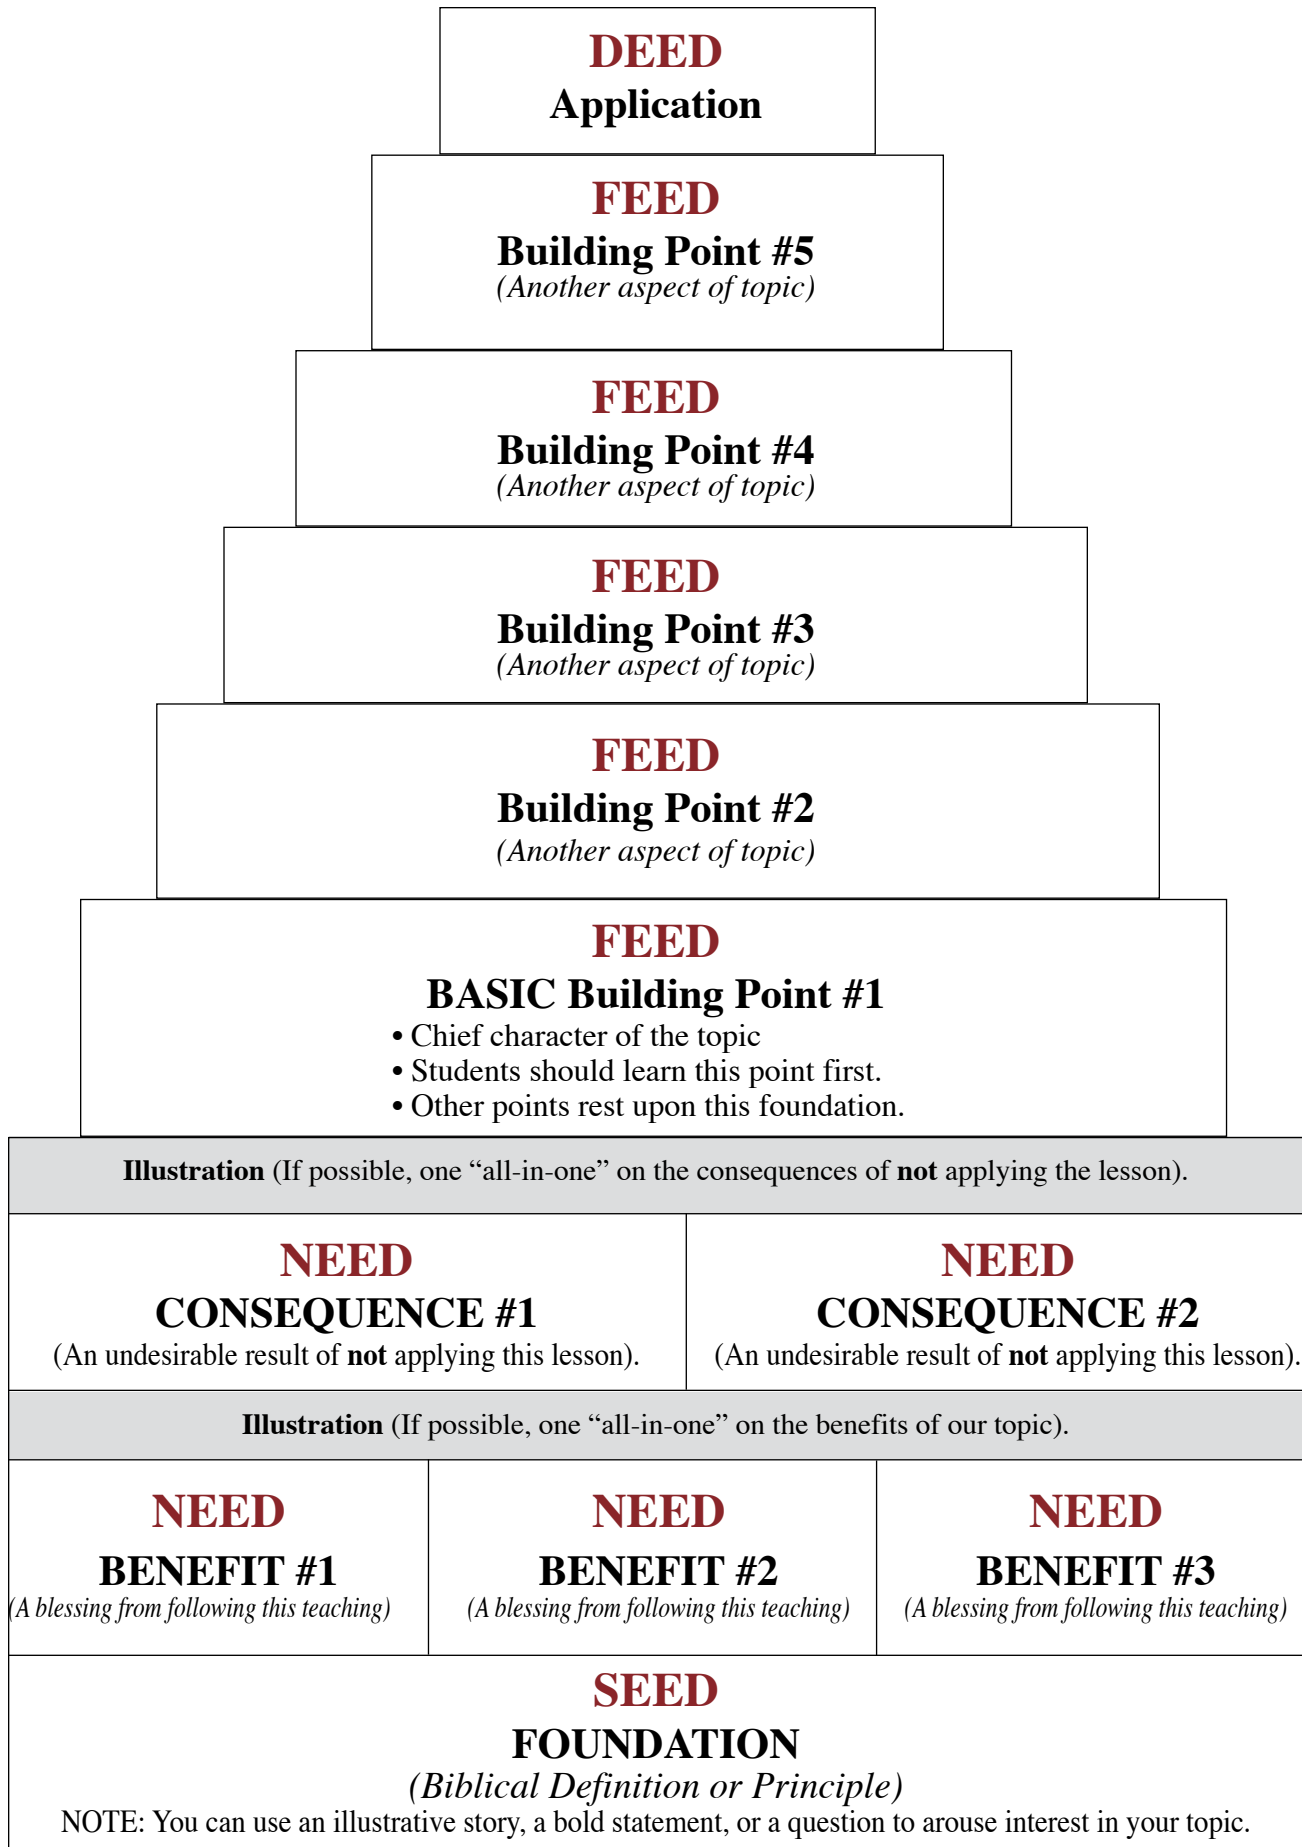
DEED
Application

FEED
Building Point #5
(Another aspect of topic)

FEED
Building Point #4
(Another aspect of topic)

FEED
Building Point #3
(Another aspect of topic)

FEED
Building Point #2
(Another aspect of topic)

FEED
BASIC Building Point #1
• Chief character of the topic
• Students should learn this point first.
• Other points rest upon this foundation.

**Illustration** (If possible, one “all-in-one” on the consequences of **not** applying the lesson).

NEED
CONSEQUENCE #1
(An undesirable result of **not** applying this lesson).

NEED
CONSEQUENCE #2
(An undesirable result of **not** applying this lesson).

**Illustration** (If possible, one “all-in-one” on the benefits of our topic).

NEED
BENEFIT #1
(A blessing from following this teaching)

NEED
BENEFIT #2
(A blessing from following this teaching)

NEED
BENEFIT #3
(A blessing from following this teaching)

SEED
FOUNDATION
(Biblical Definition or Principle)
NOTE: You can use an illustrative story, a bold statement, or a question to arouse interest in your topic.